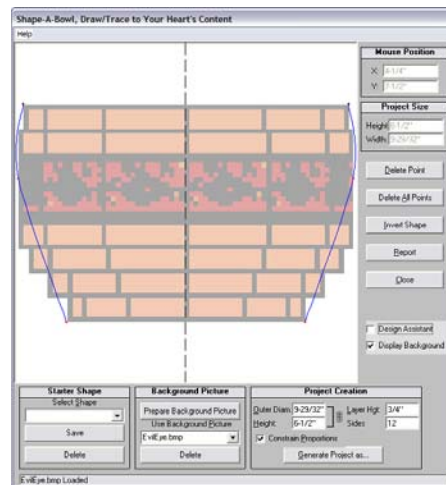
Shape-A-Bowl, Draw/Trace to Your Heart's Content
Help

Mouse Position
X: 8-1/4"
Y: 7-1/2"

Project Size
Height: 6-1/2"
Width: 9-29/32"

Delete Point
Delete All Points
Invert Shape
Report
Close

Design Assistant
Display Background

Starter Shape
Select Shape
Save
Delete

Background Picture
Prepare Background Picture
Use Background Picture
EvilEye.bmp
Delete

Project Creation
Outer Diam: 9-29/32"
Height: 6-1/2"
Layer Hgt: 3/4"
Sides: 12
Constrain Proportions
Generate Project as...

EvilEye.bmp Loaded